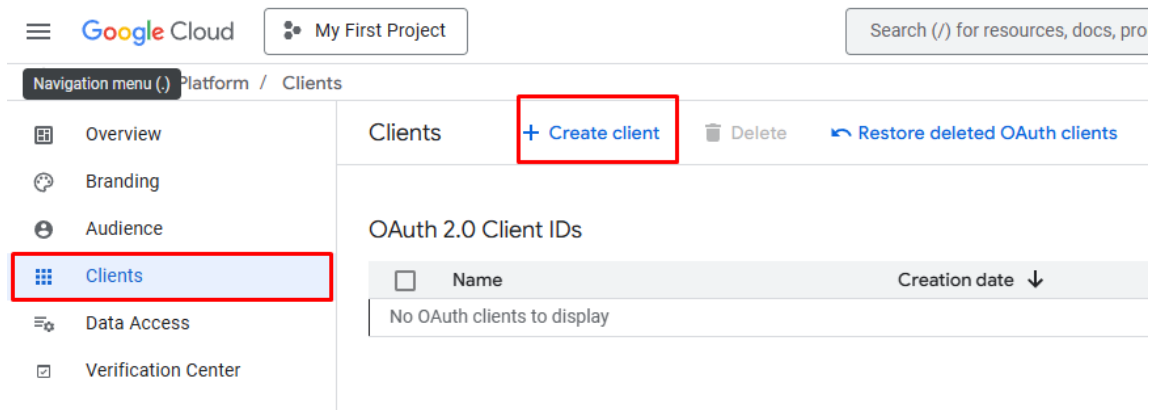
Google Cloud

My First Project

Search (/) for resources, docs, pro

Navigation menu (.) Platform / Clients

Overview

Branding

Audience

Clients

Data Access

Verification Center

Clients

+ Create client

Delete

Restore deleted OAuth clients

OAuth 2.0 Client IDs

| | Name | Creation date ↓ |
|---|---|---|
| No OAuth clients to display | | |